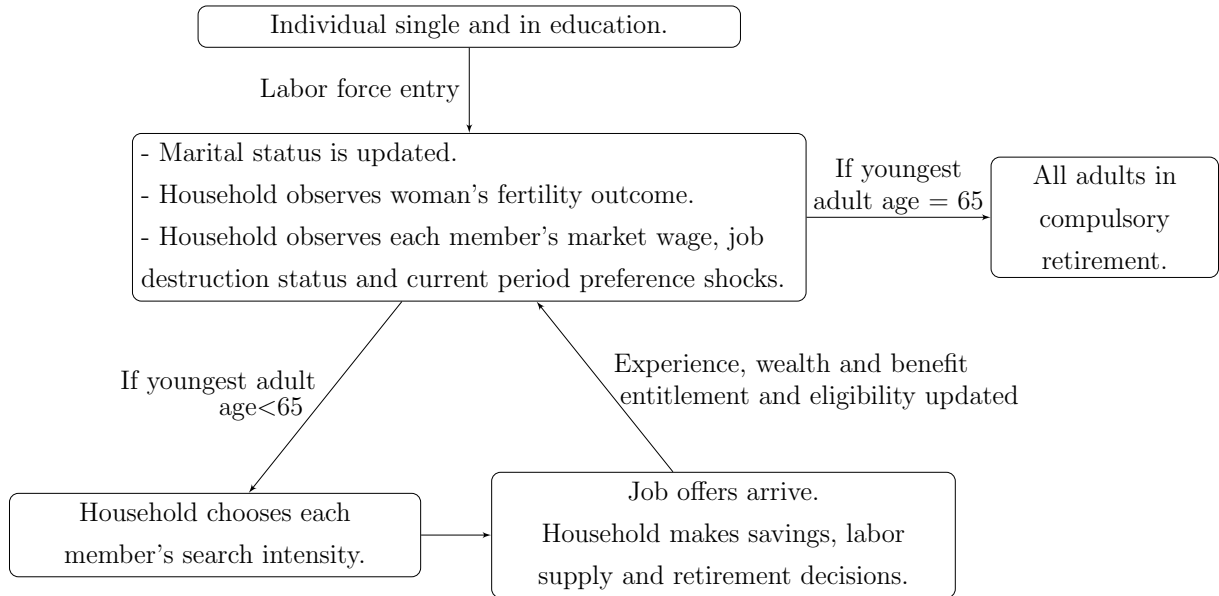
Individual single and in education.

Labor force entry

- Marital status is updated.
- Household observes woman's fertility outcome.
- Household observes each member's market wage, job destruction status and current period preference shocks.

If youngest adult age = 65

All adults in compulsory retirement.

If youngest adult age<65

Experience, wealth and benefit entitlement and eligibility updated

Household chooses each member's search intensity.

Job offers arrive.
Household makes savings, labor supply and retirement decisions.